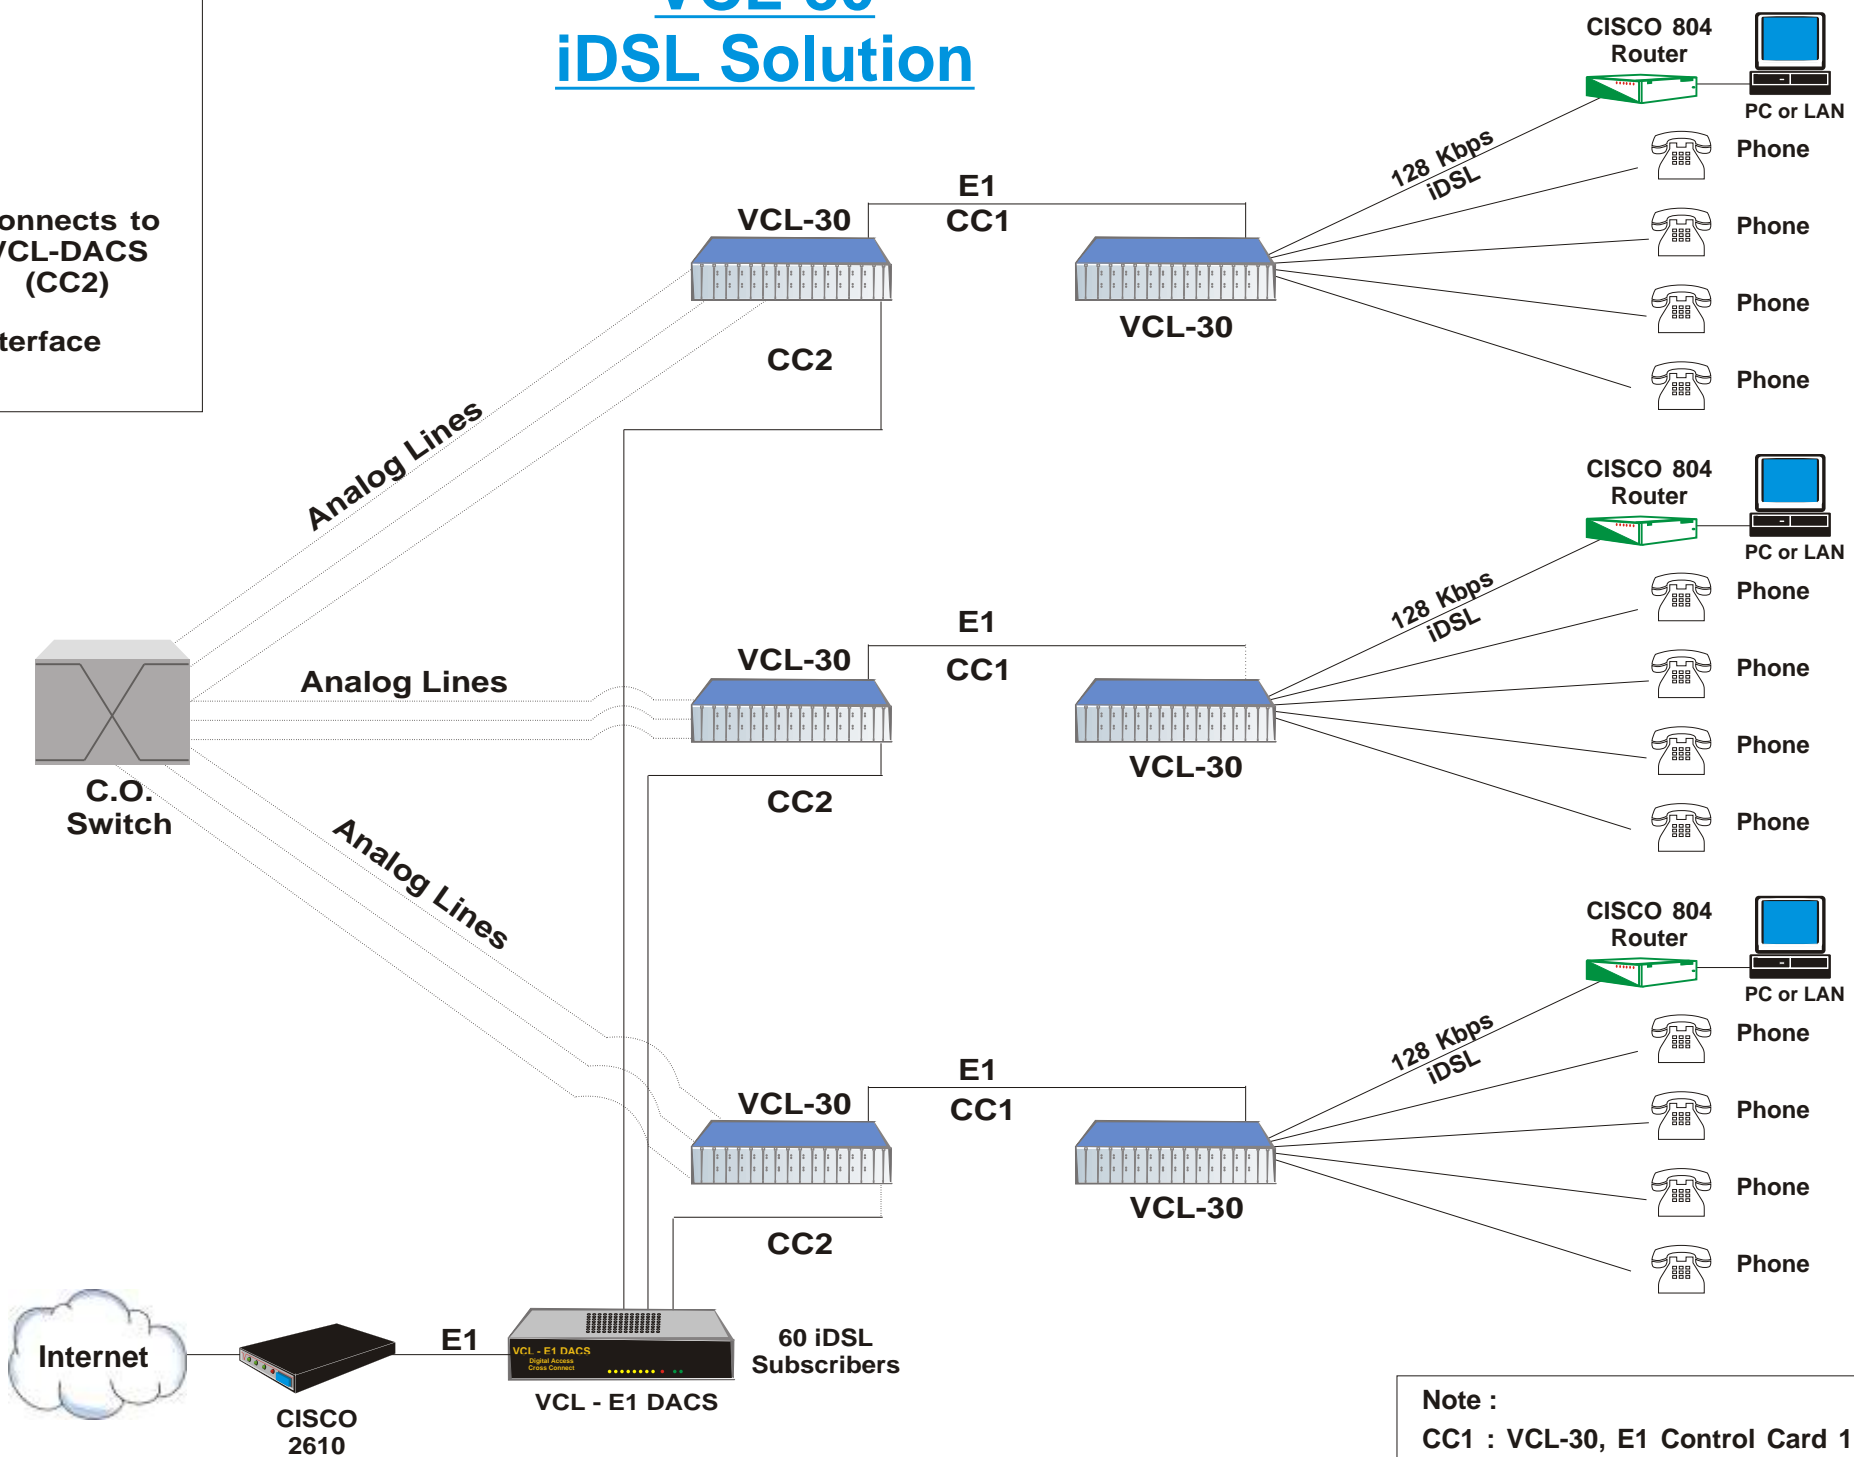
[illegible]
iDSL Solution

onnects to
VCL-DACS
(CC2)

terface

CISCO 804
Router
PC or LAN
128 Kbps
iDSL
Phone
Phone
Phone
Phone

E1
CC1
VCL-30
VCL-30
CC2

Analog Lines

CISCO 804
Router
PC or LAN
128 Kbps
iDSL
Phone
Phone
Phone
Phone

E1
CC1
VCL-30
VCL-30
CC2

Analog Lines

C.O.
Switch

Analog Lines

CISCO 804
Router
PC or LAN
128 Kbps
iDSL
Phone
Phone
Phone
Phone

E1
CC1
VCL-30
VCL-30
CC2

Internet
CISCO
2610
E1
VCL - E1 DACS
Digital Access
Cross Connect
VCL - E1 DACS
60 iDSL
Subscribers

Note :
CC1 : VCL-30, E1 Control Card 1